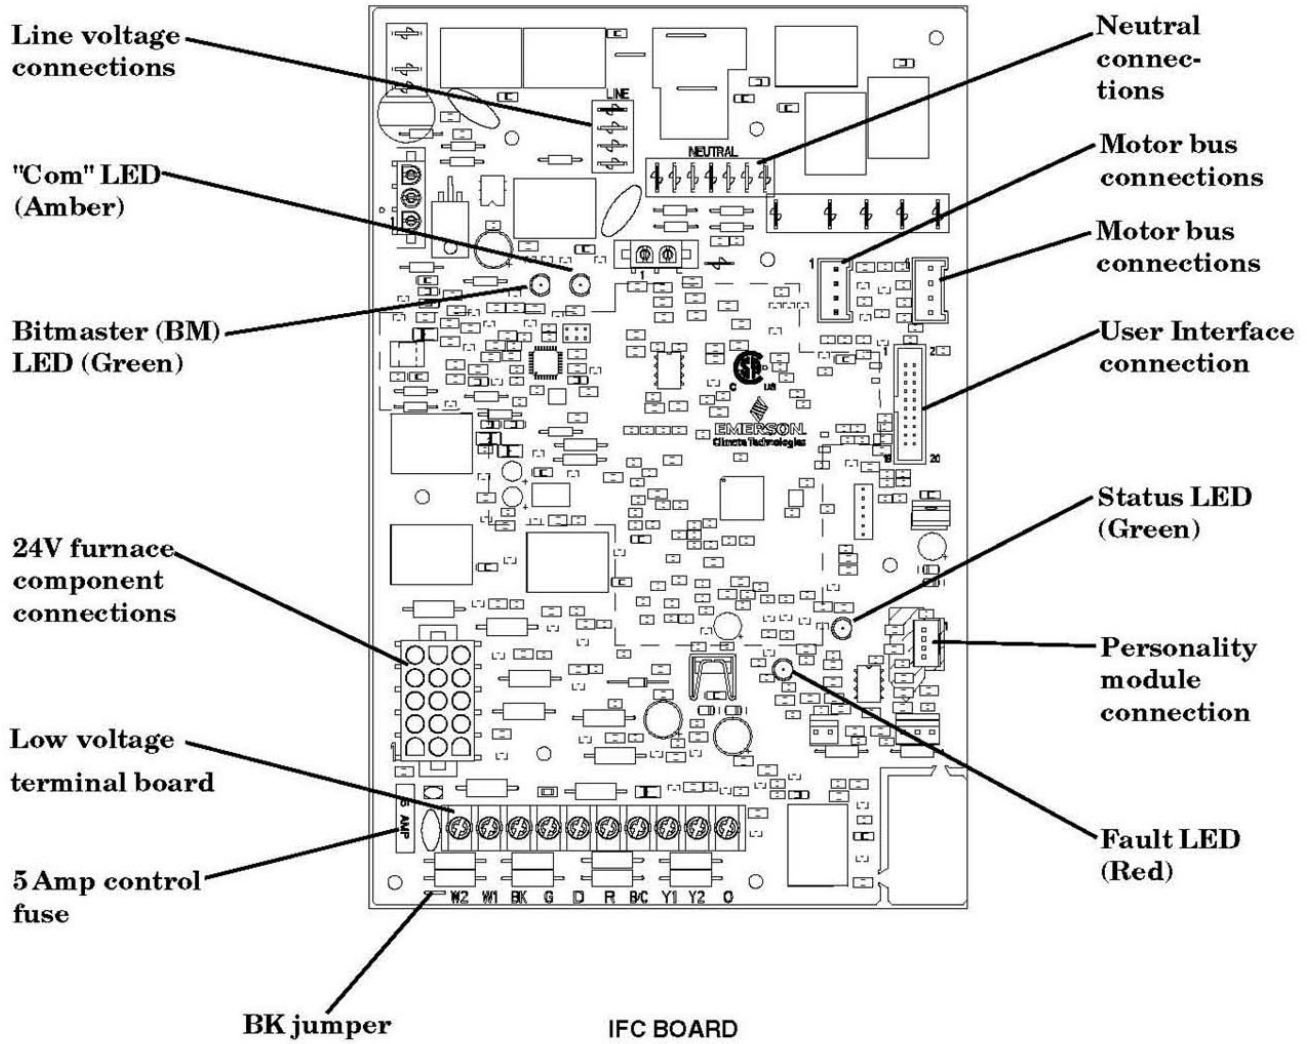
Line voltage connections

Neutral connections

"Com" LED (Amber)

Motor bus connections

Motor bus connections

Bitmaster (BM) LED (Green)

User Interface connection

24V furnace component connections

Status LED (Green)

Personality module connection

Low voltage terminal board

5 Amp control fuse

Fault LED (Red)

BK jumper

IFC BOARD

LINE

NEUTRAL

EMERSON
Climate Technologies

5 AMP

W2 W1 BK G D R B/C Y1 Y2 O

1

2

19

20